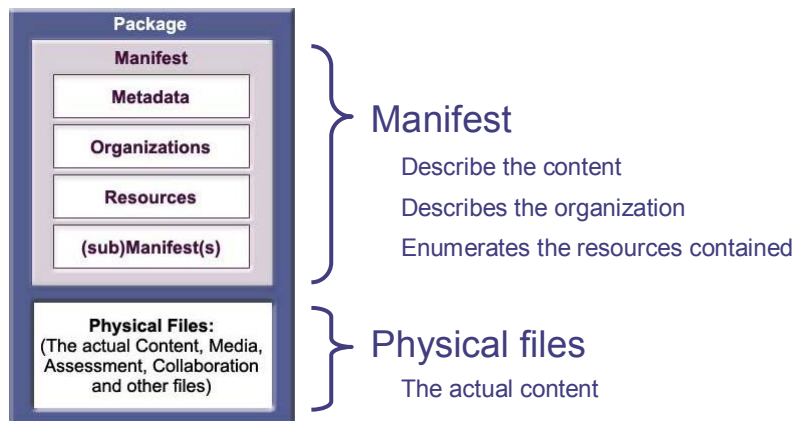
Package

Manifest

Metadata

Organizations

Resources

(sub)Manifest(s)

Physical Files:
(The actual Content, Media, Assessment, Collaboration and other files)

Manifest

Describe the content

Describes the organization

Enumerates the resources contained

Physical files

The actual content